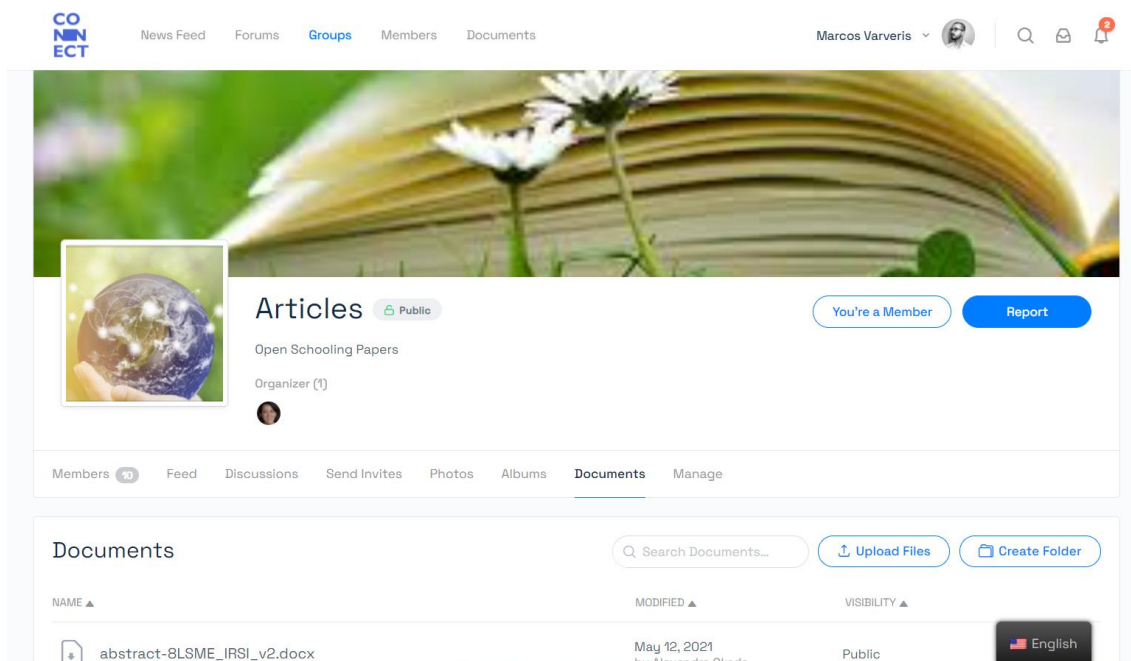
CO
NN
ECT

News Feed Forums Groups Members Documents

Marcos Varveris

2

Articles Public

Open Schooling Papers

Organizer (1)

You're a Member

Report

Members 10 Feed Discussions Send Invites Photos Albums Documents Manage

Documents

Search Documents...

Upload Files

Create Folder

| NAME ▲ | MODIFIED ▲ | VISIBILITY ▲ |
|---|---|---|
| abstract-8LSME_IRSI_v2.docx | May 12, 2021 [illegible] | Public |

English